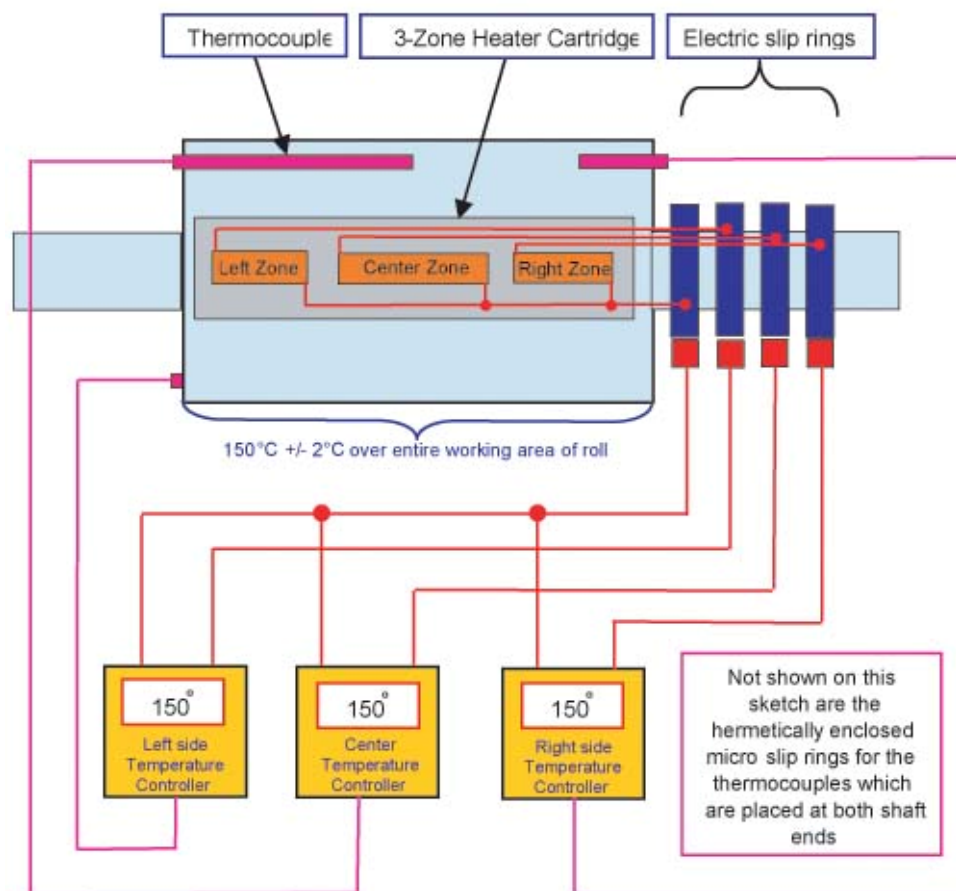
Thermocouple

3-Zone Heater Cartridge

Electric slip rings

Left Zone

Center Zone

Right Zone

150°C +/- 2°C over entire working area of roll

150°

Left side Temperature Controller

150°

Center Temperature Controller

150°

Right side Temperature Controller

Not shown on this sketch are the hermetically enclosed micro slip rings for the thermocouples which are placed at both shaft ends